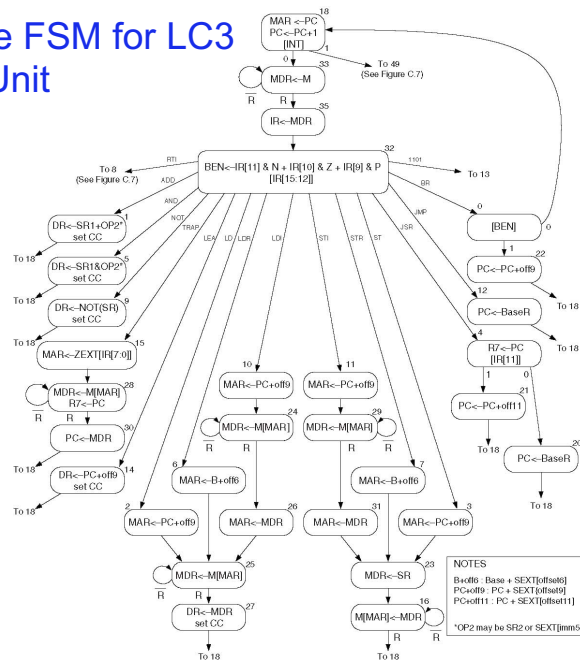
e FSM for LC3
Unit

18
MAR <–PC
PC<–PC+1
[INT]
1
0
To 49
(See Figure C.7)
33
MDR<–M
R
R
35
IR<–MDR
32
BEN<–IR[11] & N + IR[10] & Z + IR[9] & P
[IR[15:12]]
RTI
To 8
(See Figure C.7)
1101
To 13
ADD
AND
NOT
TRAP
LEA
LD
LDR
LDI
STI
STR
ST
JSR
JMP
BR
1
DR<–SR1+OP2*
set CC
To 18
5
DR<–SR1&OP2*
set CC
To 18
9
DR<–NOT(SR)
set CC
To 18
15
MAR<–ZEXT[IR[7:0]]
28
MDR<–M[MAR]
R7<–PC
R
R
30
PC<–MDR
To 18
14
DR<–PC+off9
set CC
To 18
0
[BEN]
0
1
22
PC<–PC+off9
To 18
12
PC<–BaseR
To 18
4
R7<–PC
[IR[11]]
1
0
21
PC<–PC+off11
To 18
20
PC<–BaseR
To 18
10
MAR<–PC+off9
24
MDR<–M[MAR]
R
R
11
MAR<–PC+off9
29
MDR<–M[MAR]
R
R
6
MAR<–B+off6
26
MAR<–MDR
7
MAR<–B+off6
31
MAR<–MDR
2
MAR<–PC+off9
3
MAR<–PC+off9
25
MDR<–M[MAR]
R
R
27
DR<–MDR
set CC
To 18
23
MDR<–SR
16
M[MAR]<–MDR
R
R
To 18

NOTES
B+off6 : Base + SEXT[offset6]
PC+off9 : PC + SEXT[offset9]
PC+off11 : PC + SEXT[offset11]

*OP2 may be SR2 or SEXT[imm5